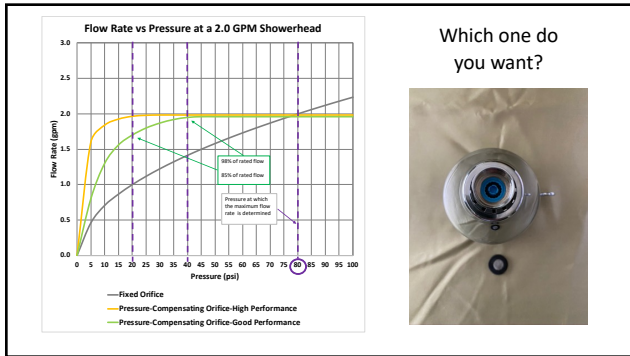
Flow Rate vs Pressure at a 2.0 GPM Showerhead

3.0
2.5
2.0
1.5
1.0
0.5
0.0

Flow Rate (gpm)

0 5 10 15 20 25 30 35 40 45 50 55 60 65 70 75 80 85 90 95 100

Pressure (psi)

98% of rated flow

85% of rated flow

Pressure at which the maximum flow rate is determined

Fixed Orifice
Pressure-Compensating Orifice-High Performance
Pressure-Compensating Orifice-Good Performance

Which one do you want?